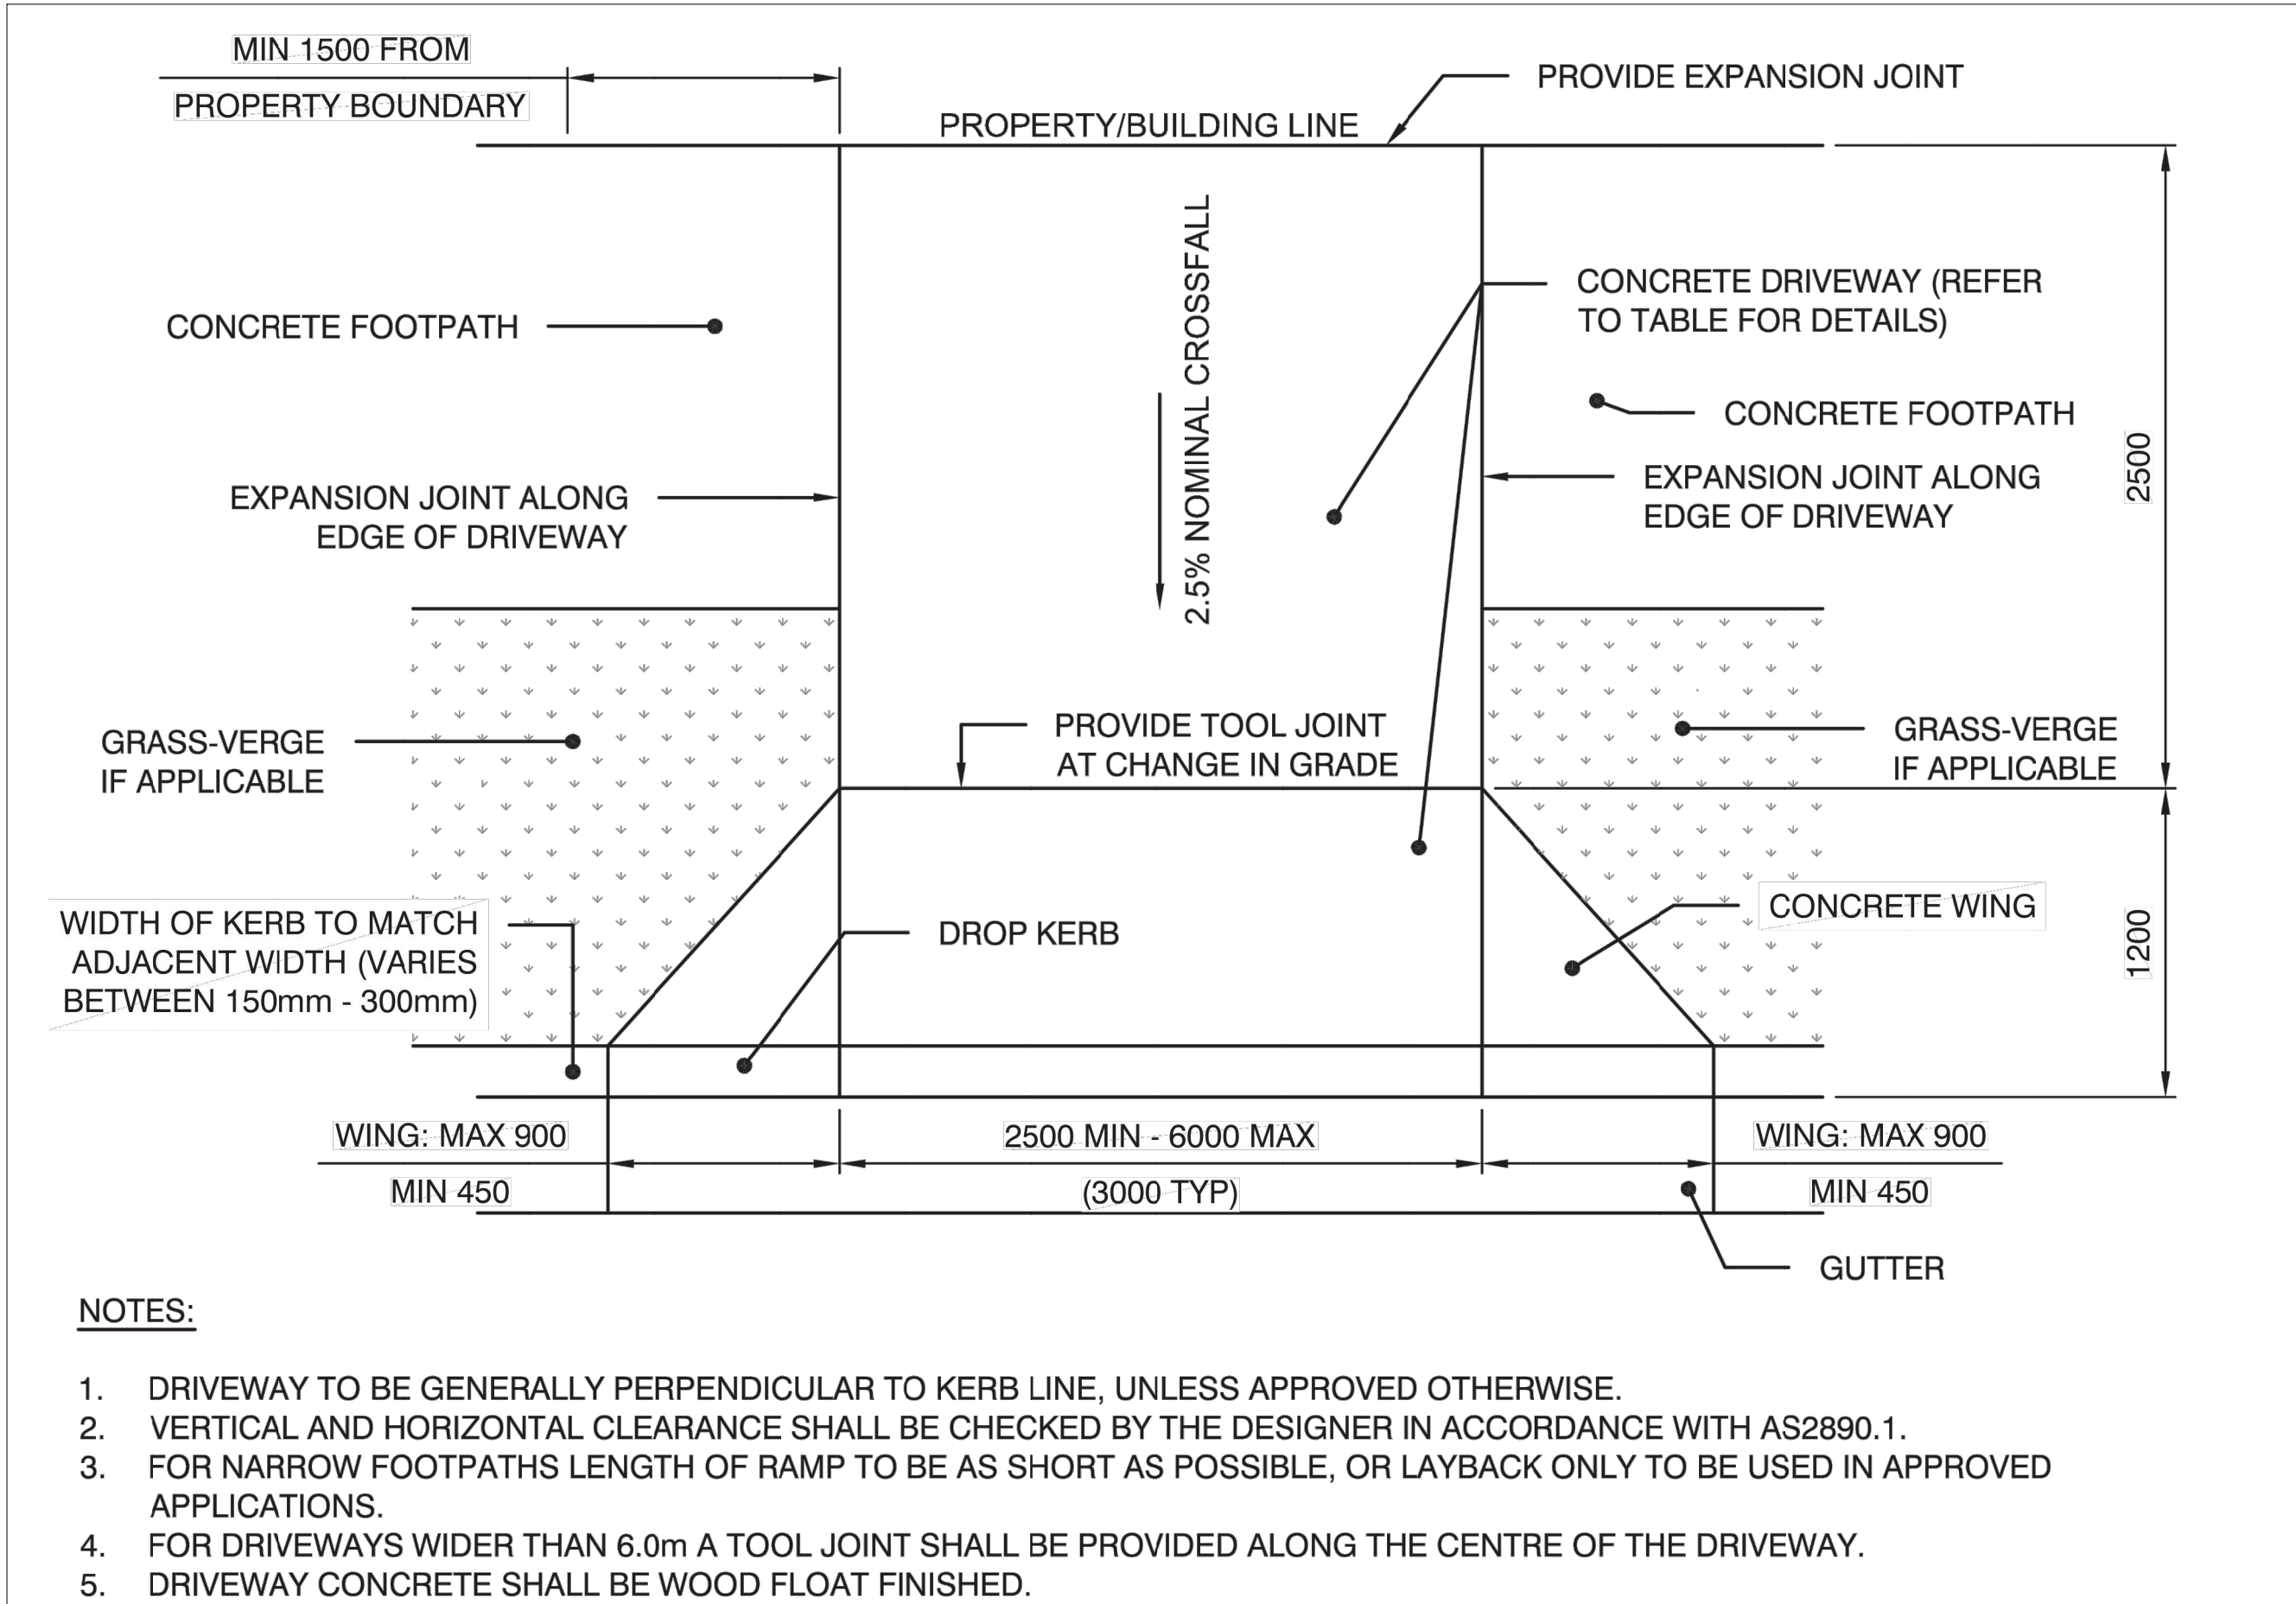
MIN 1500 FROM
PROPERTY BOUNDARY

PROVIDE EXPANSION JOINT

PROPERTY/BUILDING LINE

CONCRETE DRIVEWAY (REFER TO TABLE FOR DETAILS)

CONCRETE FOOTPATH

2.5% NOMINAL CROSSFALL

CONCRETE FOOTPATH

EXPANSION JOINT ALONG EDGE OF DRIVEWAY

EXPANSION JOINT ALONG EDGE OF DRIVEWAY

2500

PROVIDE TOOL JOINT AT CHANGE IN GRADE

GRASS-VERGE IF APPLICABLE

GRASS-VERGE IF APPLICABLE

CONCRETE WING

WIDTH OF KERB TO MATCH ADJACENT WIDTH (VARIES BETWEEN 150mm - 300mm)

DROP KERB

1200

WING: MAX 900
MIN 450

2500 MIN - 6000 MAX
(3000 TYP)

WING: MAX 900
MIN 450

GUTTER

NOTES:

1. DRIVEWAY TO BE GENERALLY PERPENDICULAR TO KERB LINE, UNLESS APPROVED OTHERWISE.
2. VERTICAL AND HORIZONTAL CLEARANCE SHALL BE CHECKED BY THE DESIGNER IN ACCORDANCE WITH AS2890.1.
3. FOR NARROW FOOTPATHS LENGTH OF RAMP TO BE AS SHORT AS POSSIBLE, OR LAYBACK ONLY TO BE USED IN APPROVED APPLICATIONS.
4. FOR DRIVEWAYS WIDER THAN 6.0m A TOOL JOINT SHALL BE PROVIDED ALONG THE CENTRE OF THE DRIVEWAY.
5. DRIVEWAY CONCRETE SHALL BE WOOD FLOAT FINISHED.